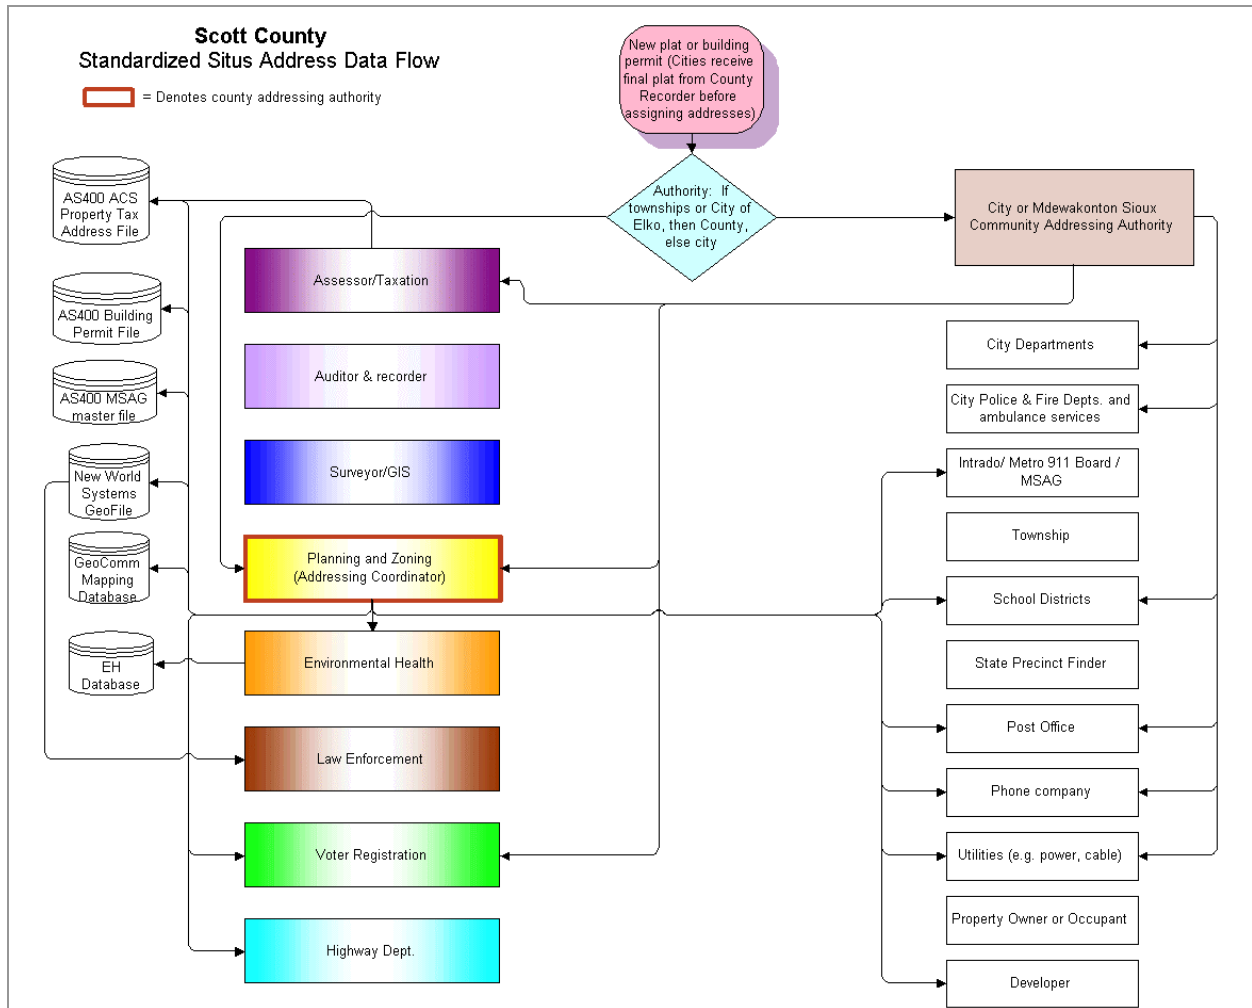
Scott County
Standardized Situs Address Data Flow

= Denotes county addressing authority

New plat or building permit (Cities receive final plat from County Recorder before assigning addresses)

Authority: If townships or City of Elko, then County, else city

City or Mdewakonton Sioux Community Addressing Authority

AS400 ACS Property Tax Address File

AS400 Building Permit File

AS400 MSAG master file

New World Systems GeoFile

GeoComm Mapping Database

EH Database

Assessor/Taxation

Auditor & recorder

Surveyor/GIS

Planning and Zoning (Addressing Coordinator)

Environmental Health

Law Enforcement

Voter Registration

Highway Dept.

City Departments

City Police & Fire Depts. and ambulance services

Intrado/ Metro 911 Board / MSAG

Township

School Districts

State Precinct Finder

Post Office

Phone company

Utilities (e.g. power, cable)

Property Owner or Occupant

Developer